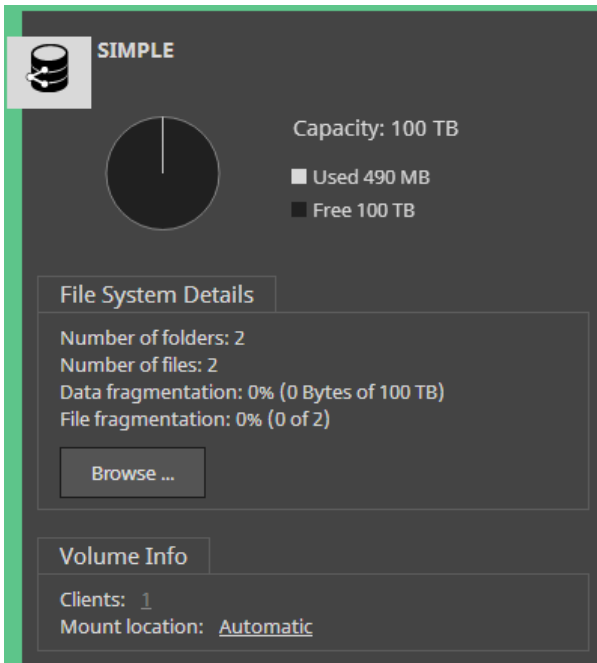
SIMPLE

Capacity: 100 TB

Used 490 MB

Free 100 TB

File System Details

Number of folders: 2
Number of files: 2
Data fragmentation: 0% (0 Bytes of 100 TB)
File fragmentation: 0% (0 of 2)

Browse ...

Volume Info

Clients: 1
Mount location: Automatic